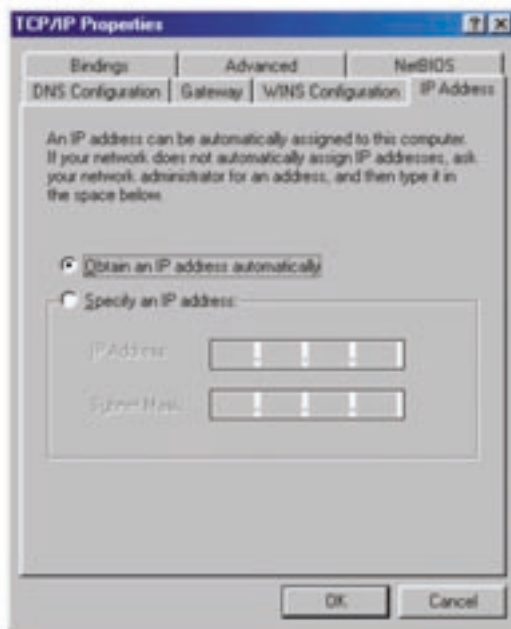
TCP/IP Properties

?

×

Bindings

Advanced

NetBIOS

DNS Configuration

Gateway

WINS Configuration

IP Address

An IP address can be automatically assigned to this computer. If your network does not automatically assign IP addresses, ask your network administrator for an address, and then type it in the space below.

Obtain an IP address automatically

Specify an IP address:

IP Address:

Subnet Mask:

OK

Cancel